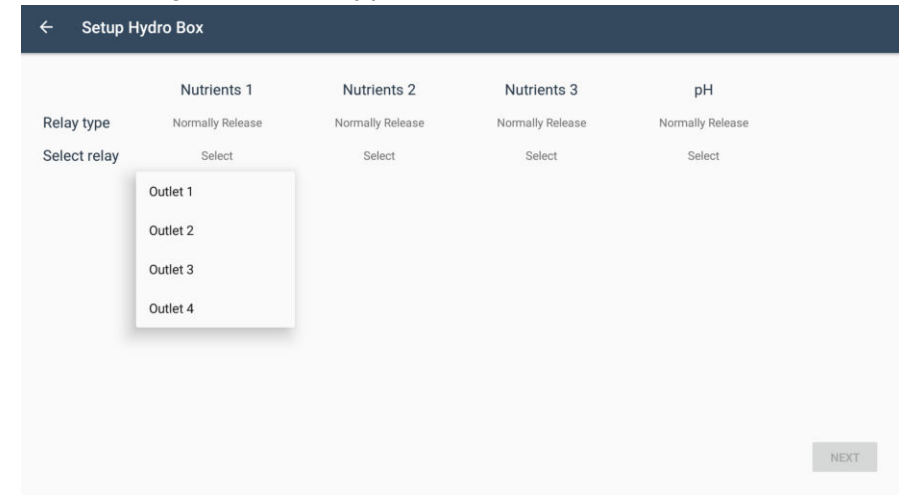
← Setup Hydro Box

| | Nutrients 1 | Nutrients 2 | Nutrients 3 | pH |
|---|---|---|---|---|
| Relay type | Normally Release | Normally Release | Normally Release | Normally Release |
| Select relay | Select | Select | Select | Select |

Outlet 1
Outlet 2
Outlet 3
Outlet 4

NEXT